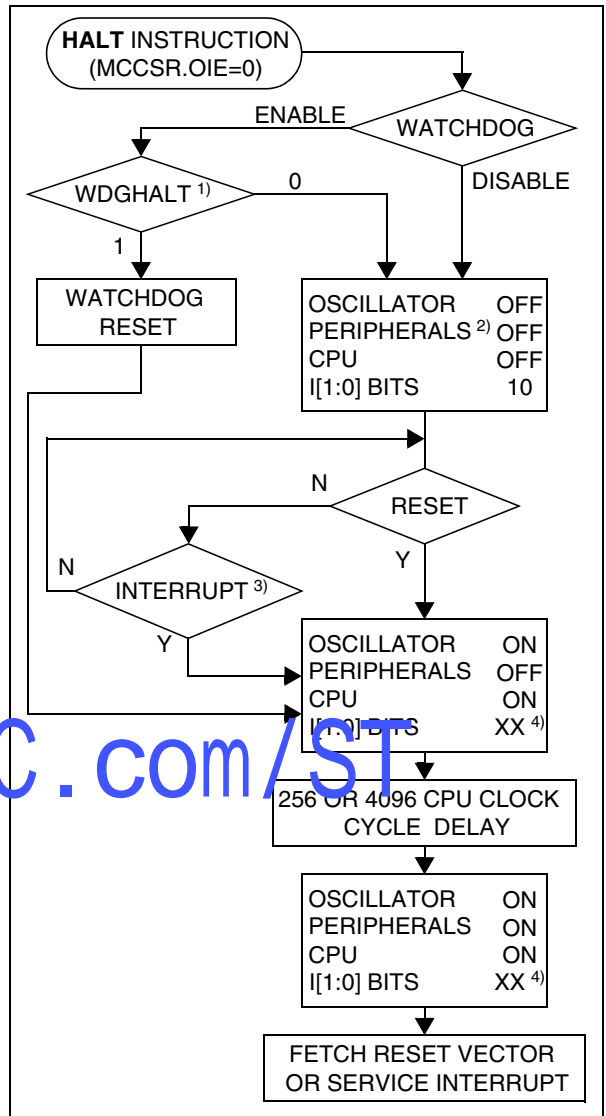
**HALT** INSTRUCTION
(MCCSR.OIE=0)

WATCHDOG

ENABLE

DISABLE

WDGHALT $^{1)}$

0

1

WATCHDOG RESET

OSCILLATOR OFF
PERIPHERALS $^{2)}$ OFF
CPU OFF
I[1:0] BITS 10

RESET

N

Y

INTERRUPT $^{3)}$

N

Y

OSCILLATOR ON
PERIPHERALS OFF
CPU ON
I[1:0] BITS XX $^{4)}$

C.com/ST

256 OR 4096 CPU CLOCK CYCLE DELAY

OSCILLATOR ON
PERIPHERALS ON
CPU ON
I[1:0] BITS XX $^{4)}$

FETCH RESET VECTOR OR SERVICE INTERRUPT